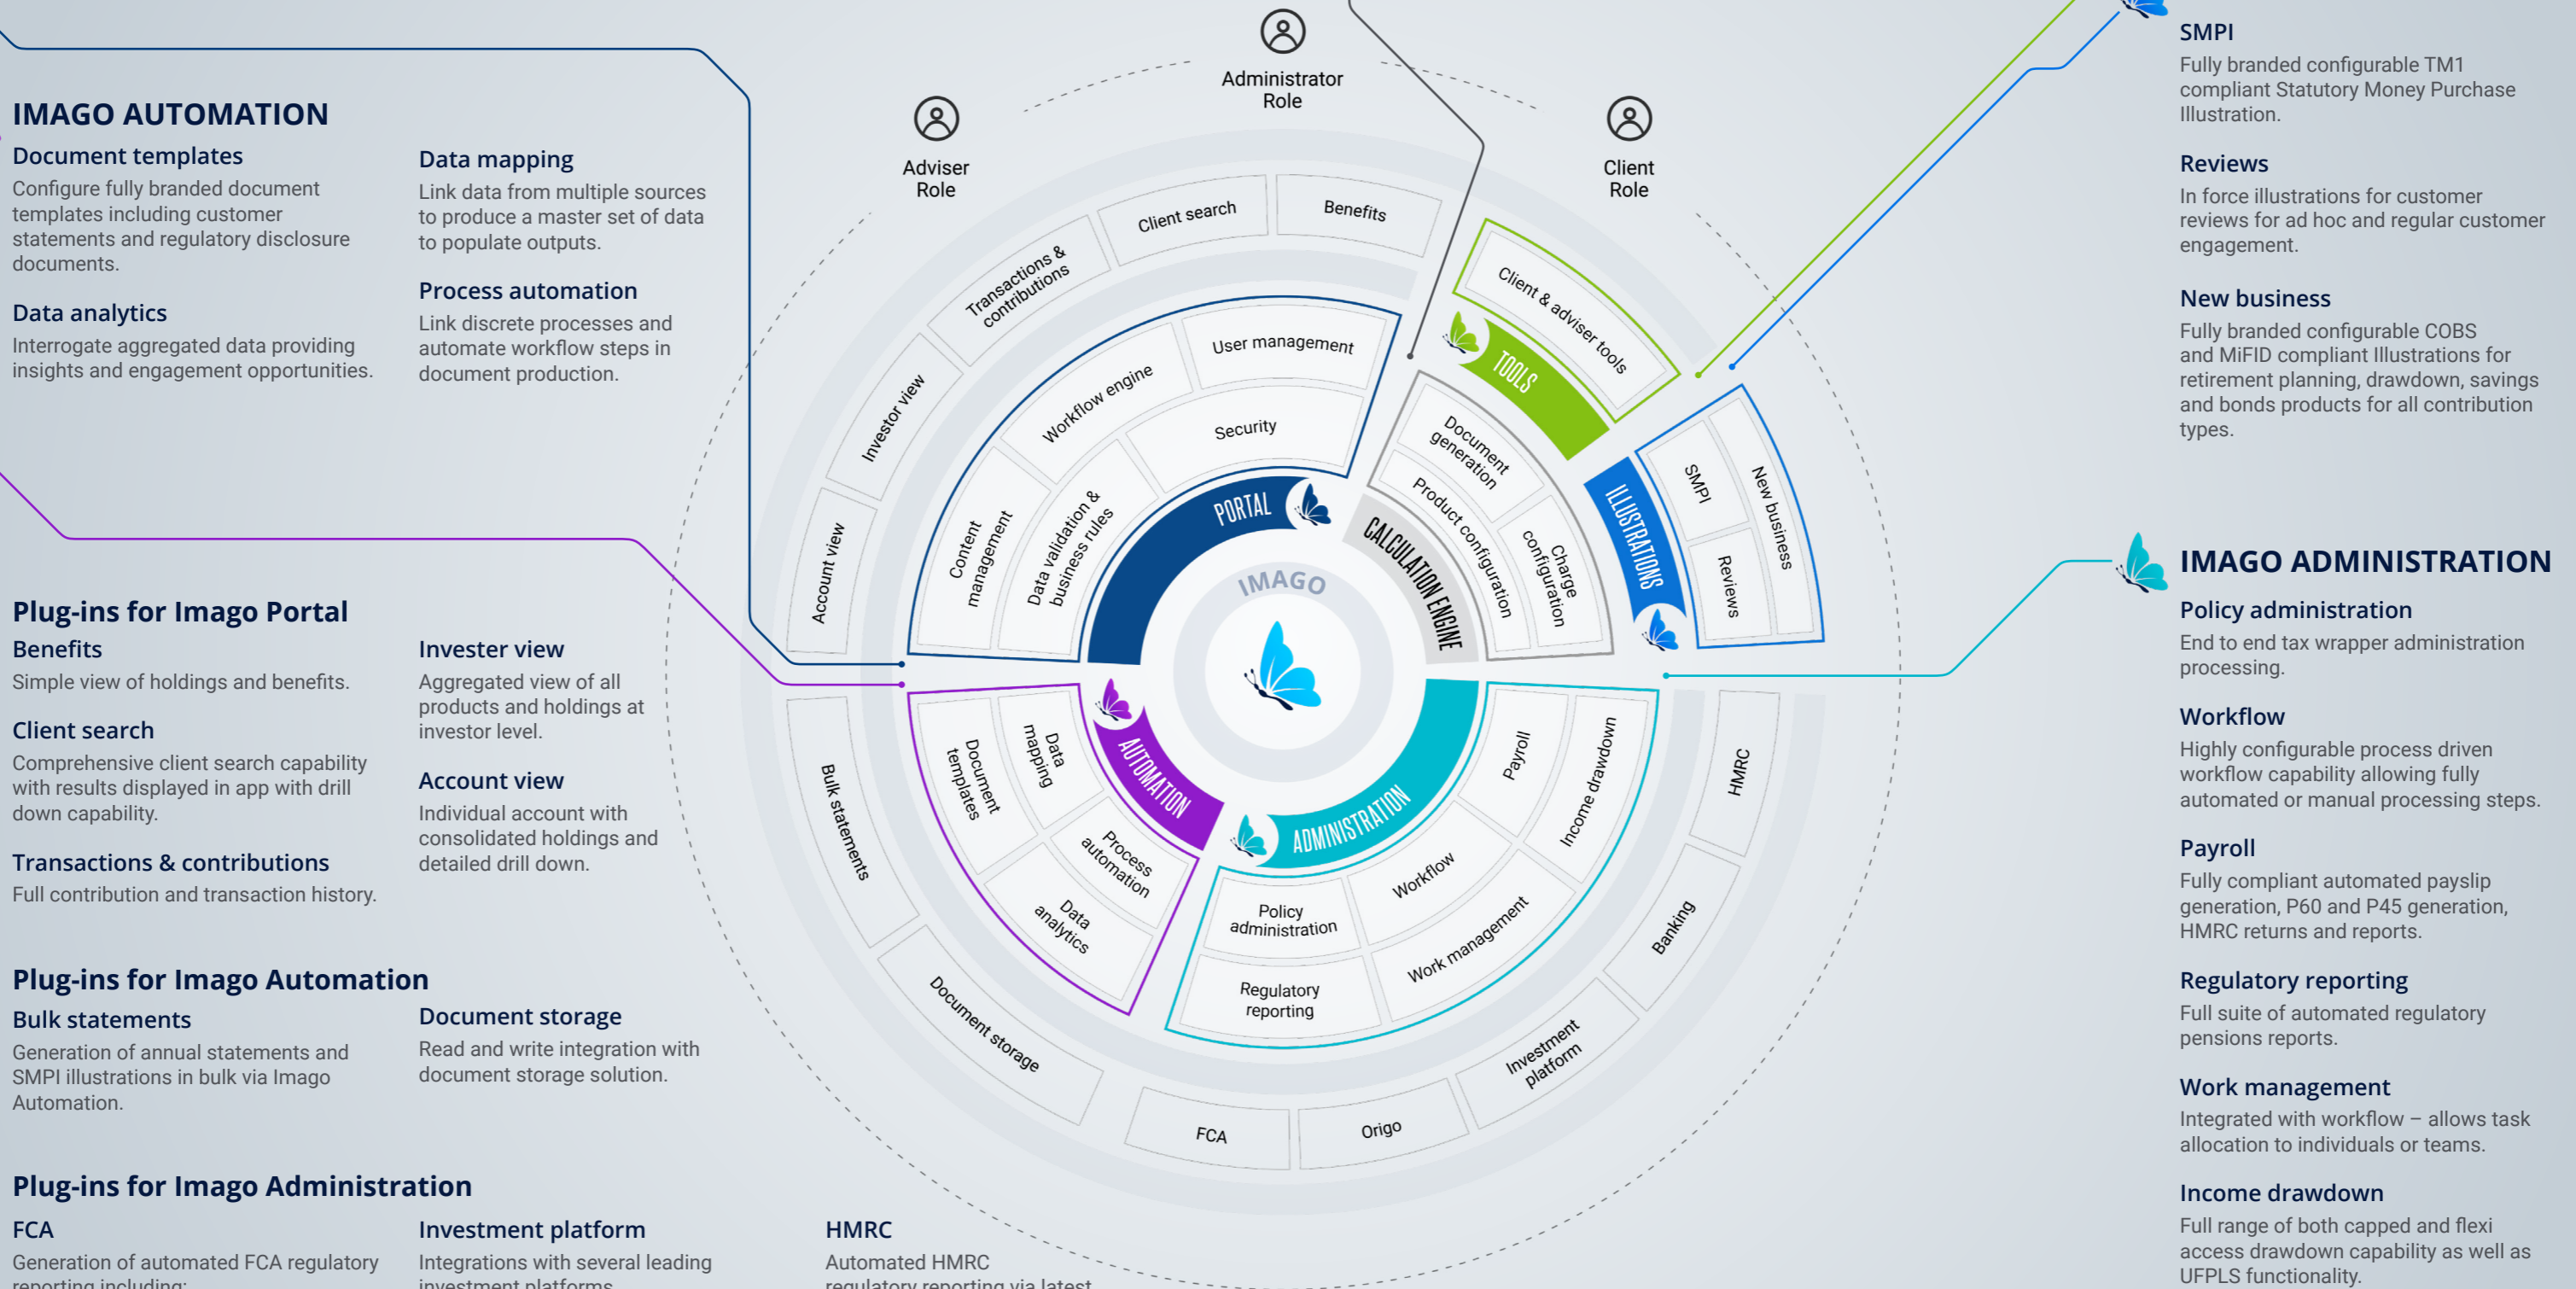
IMAGO AUTOMATION

Document templates
Configure fully branded document templates including customer statements and regulatory disclosure documents.

Data mapping
Link data from multiple sources to produce a master set of data to populate outputs.

Data analytics
Interrogate aggregated data providing insights and engagement opportunities.

Process automation
Link discrete processes and automate workflow steps in document production.

Plug-ins for Imago Portal

Benefits
Simple view of holdings and benefits.

Invester view
Aggregated view of all products and holdings at investor level.

Client search
Comprehensive client search capability with results displayed in app with drill down capability.

Account view
Individual account with consolidated holdings and detailed drill down.

Transactions & contributions
Full contribution and transaction history.

Plug-ins for Imago Automation

Bulk statements
Generation of annual statements and SMPI illustrations in bulk via Imago Automation.

Document storage
Read and write integration with document storage solution.

Plug-ins for Imago Administration

FCA
Generation of automated FCA regulatory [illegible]

Investment platform
Integrations with several leading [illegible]

HMRC
Automated HMRC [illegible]

Administrator Role

Adviser Role

Client Role

Client search
Benefits
Transactions & contributions
Investor view
Account view
User management
Workflow engine
Security
Content management
Data validation & business rules
PORTAL
IMAGO
Client & adviser tools
TOOLS
Document generation
Product configuration
Charge configuration
CALCULATION ENGINE
ILLUSTRATIONS
SMPI
New business
Reviews
AUTOMATION
Document templates
Data mapping
Process automation
Data analytics
Bulk statements
ADMINISTRATION
Payroll
Income drawdown
Workflow
Policy administration
Work management
Regulatory reporting
HMRC
Banking
Document storage
FCA
Origo
Investment platform

SMPI
Fully branded configurable TM1 compliant Statutory Money Purchase Illustration.

Reviews
In force illustrations for customer reviews for ad hoc and regular customer engagement.

New business
Fully branded configurable COBS and MiFID compliant Illustrations for retirement planning, drawdown, savings and bonds products for all contribution types.

IMAGO ADMINISTRATION

Policy administration
End to end tax wrapper administration processing.

Workflow
Highly configurable process driven workflow capability allowing fully automated or manual processing steps.

Payroll
Fully compliant automated payslip generation, P60 and P45 generation, HMRC returns and reports.

Regulatory reporting
Full suite of automated regulatory pensions reports.

Work management
Integrated with workflow – allows task allocation to individuals or teams.

Income drawdown
Full range of both capped and flexi access drawdown capability as well as UFPLS functionality.